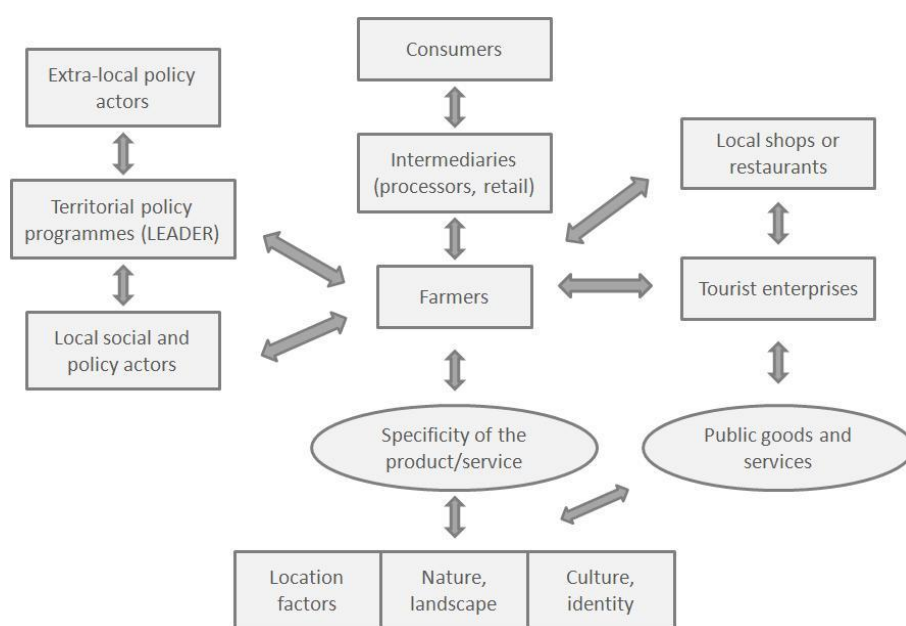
Extra-local policy actors

Territorial policy programmes (LEADER)

Local social and policy actors

Consumers

Intermediaries (processors, retail)

Farmers

Local shops or restaurants

Tourist enterprises

Specificity of the product/service

Public goods and services

Location factors

Nature, landscape

Culture, identity